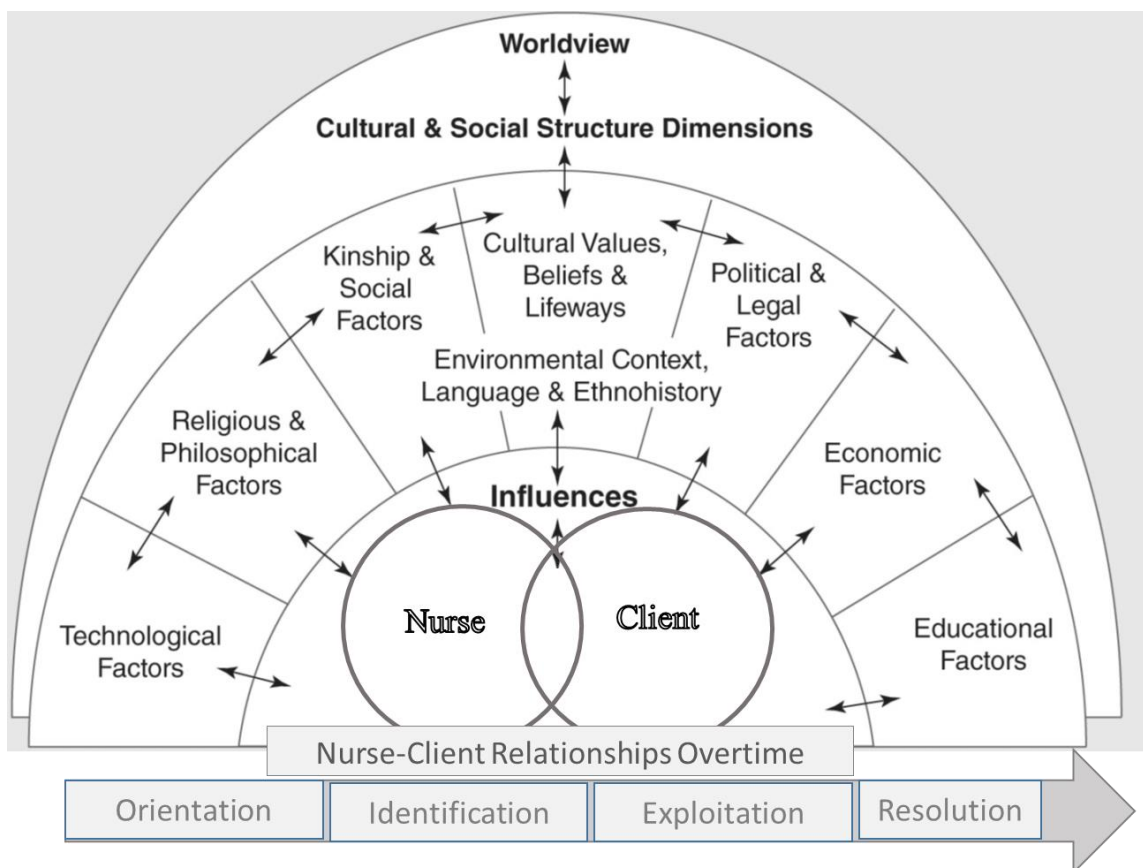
Worldview

Cultural & Social Structure Dimensions

Kinship & Social Factors

Cultural Values, Beliefs & Lifeways

Political & Legal Factors

Environmental Context, Language & Ethnohistory

Religious & Philosophical Factors

Economic Factors

Influences

Nurse

Client

Technological Factors

Educational Factors

Nurse-Client Relationships Overtime

Orientation

Identification

Exploitation

Resolution